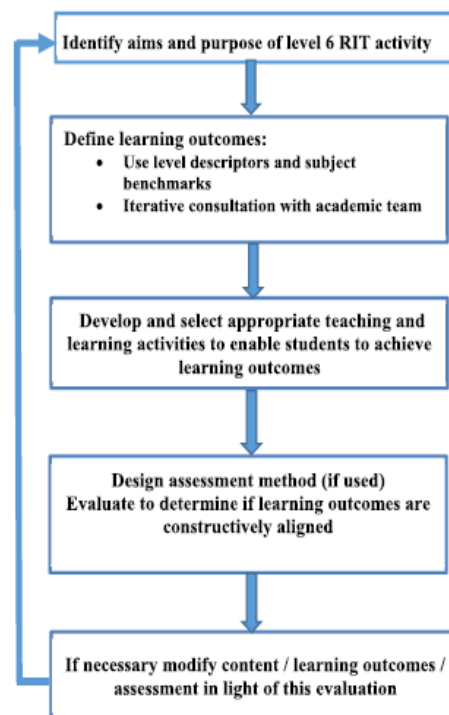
Identify aims and purpose of level 6 RIT activity

Define learning outcomes:
- Use level descriptors and subject benchmarks
- Iterative consultation with academic team

Develop and select appropriate teaching and learning activities to enable students to achieve learning outcomes

Design assessment method (if used)
Evaluate to determine if learning outcomes are constructively aligned

If necessary modify content / learning outcomes / assessment in light of this evaluation